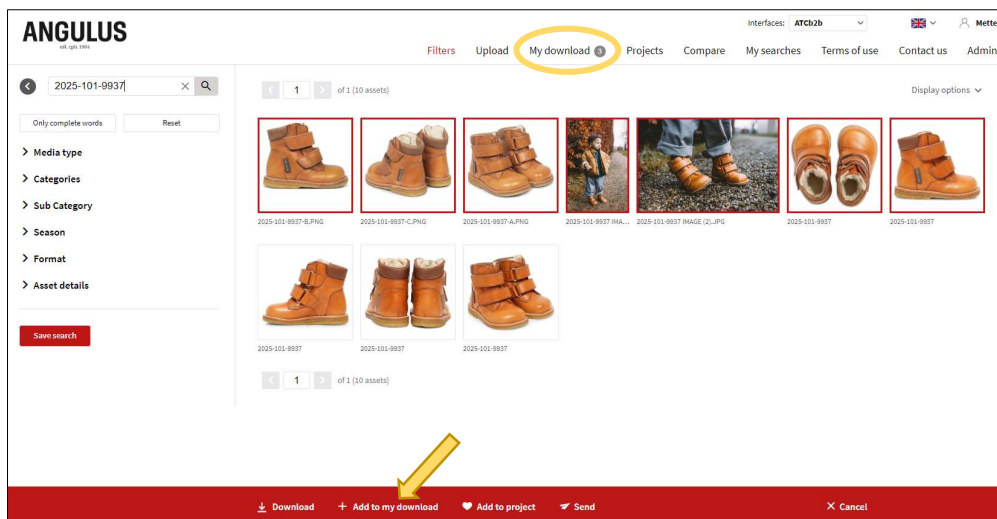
ANGULUS
est. cph. 1904

Interfaces: ATCb2b
Mette

Filters Upload My download 3 Projects Compare My searches Terms of use Contact us Admin

2025-101-9937

Only complete words Reset

Media type
Categories
Sub Category
Season
Format
Asset details

Save search

1 of 1 (10 assets)

Display options

2025-101-9937-B.PNG
2025-101-9937-C.PNG
2025-101-9937-A.PNG
2025-101-9937 IMA...
2025-101-9937 IMAGE (2).JPG
2025-101-9937
2025-101-9937
2025-101-9937
2025-101-9937
2025-101-9937

1 of 1 (10 assets)

Download + Add to my download Add to project Send × Cancel